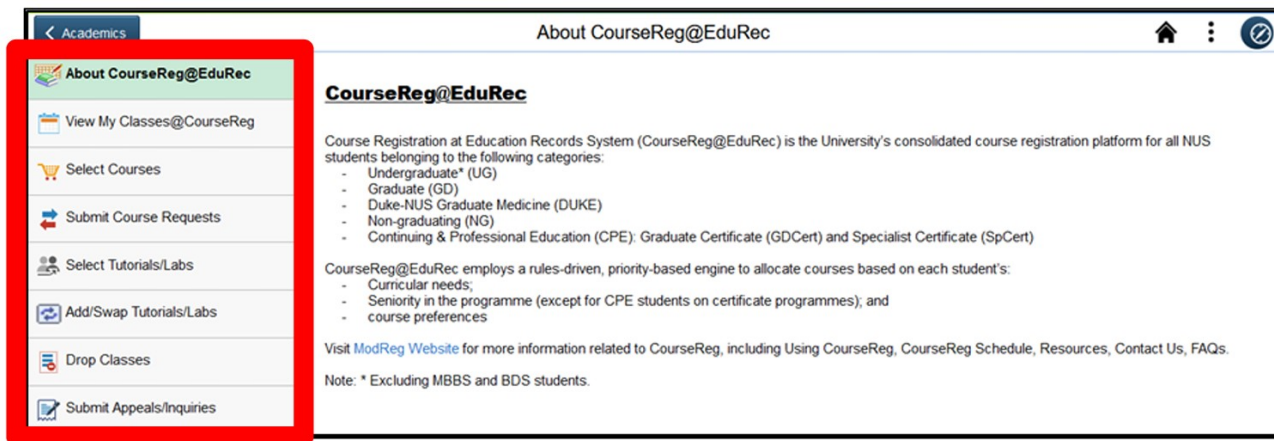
Academics

About CourseReg@EduRec

About CourseReg@EduRec

View My Classes@CourseReg

Select Courses

Submit Course Requests

Select Tutorials/Labs

Add/Swap Tutorials/Labs

Drop Classes

Submit Appeals/Inquiries

CourseReg@EduRec

Course Registration at Education Records System (CourseReg@EduRec) is the University's consolidated course registration platform for all NUS students belonging to the following categories:
- Undergraduate* (UG)
- Graduate (GD)
- Duke-NUS Graduate Medicine (DUKE)
- Non-graduating (NG)
- Continuing & Professional Education (CPE): Graduate Certificate (GDCert) and Specialist Certificate (SpCert)

CourseReg@EduRec employs a rules-driven, priority-based engine to allocate courses based on each student's:
- Curricular needs;
- Seniority in the programme (except for CPE students on certificate programmes); and
- course preferences

Visit ModReg Website for more information related to CourseReg, including Using CourseReg, CourseReg Schedule, Resources, Contact Us, FAQs.

Note: * Excluding MBBS and BDS students.